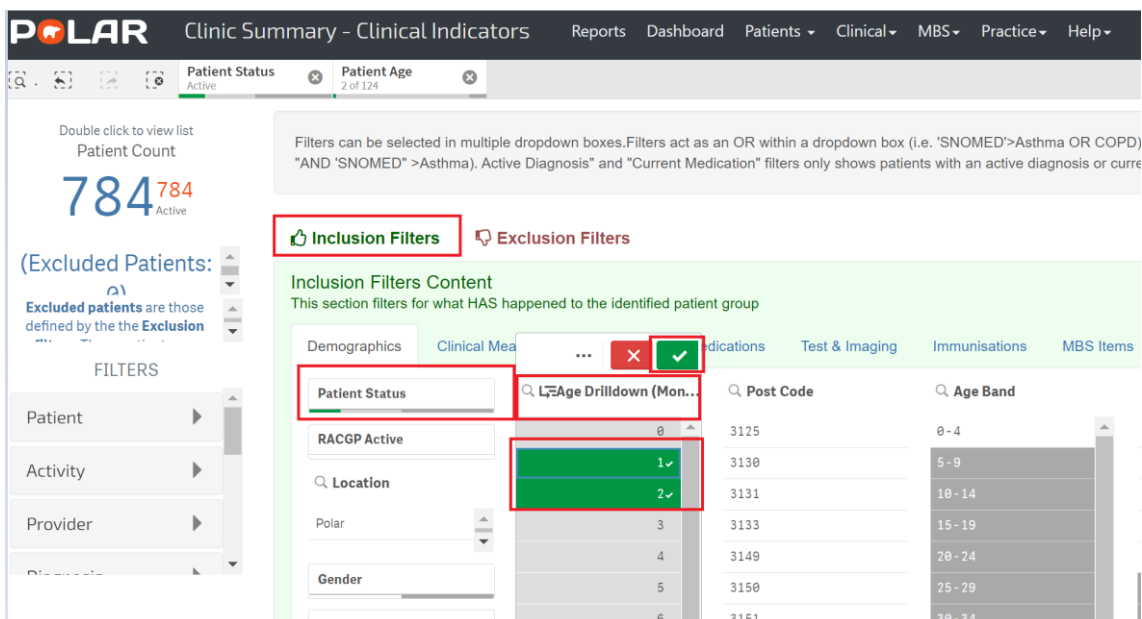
POLAR Clinic Summary - Clinical Indicators

Reports Dashboard Patients Clinical MBS Practice Help

Patient Status
Active

Patient Age
2 of 124

Double click to view list
Patient Count
784 784 Active

(Excluded Patients: 0)

Excluded patients are those defined by the the Exclusion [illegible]

FILTERS

Patient
Activity
Provider
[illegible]

Filters can be selected in multiple dropdown boxes.Filters act as an OR within a dropdown box (i.e. 'SNOMED'>Asthma OR COPD) "AND 'SNOMED' >Asthma). Active Diagnosis" and "Current Medication" filters only shows patients with an active diagnosis or curre

Inclusion Filters
Exclusion Filters

Inclusion Filters Content
This section filters for what HAS happened to the identified patient group

Demographics Clinical Mea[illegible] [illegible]edications Test & Imaging Immunisations MBS Items

Patient Status
RACGP Active
Location
Polar
Gender

Age Drilldown (Mon...
0
1
2
3
4
5
6

Post Code
3125
3130
3131
3133
3149
3150
3151

Age Band
0-4
5-9
10-14
15-19
20-24
25-29
30-34